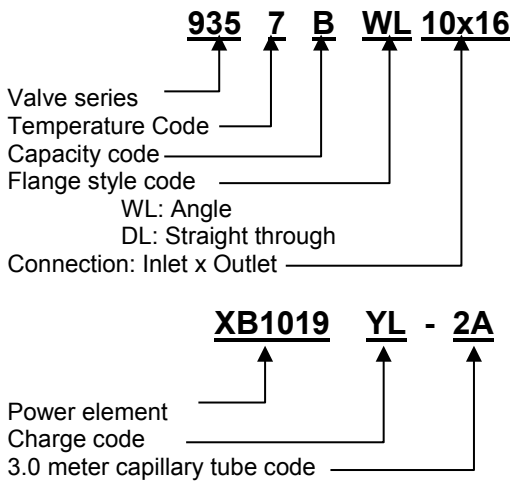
935 7 B WL 10x16

Valve series
Temperature Code
Capacity code
Flange style code
WL: Angle
DL: Straight through
Connection: Inlet x Outlet

XB1019 YL - 2A

Power element
Charge code
3.0 meter capillary tube code